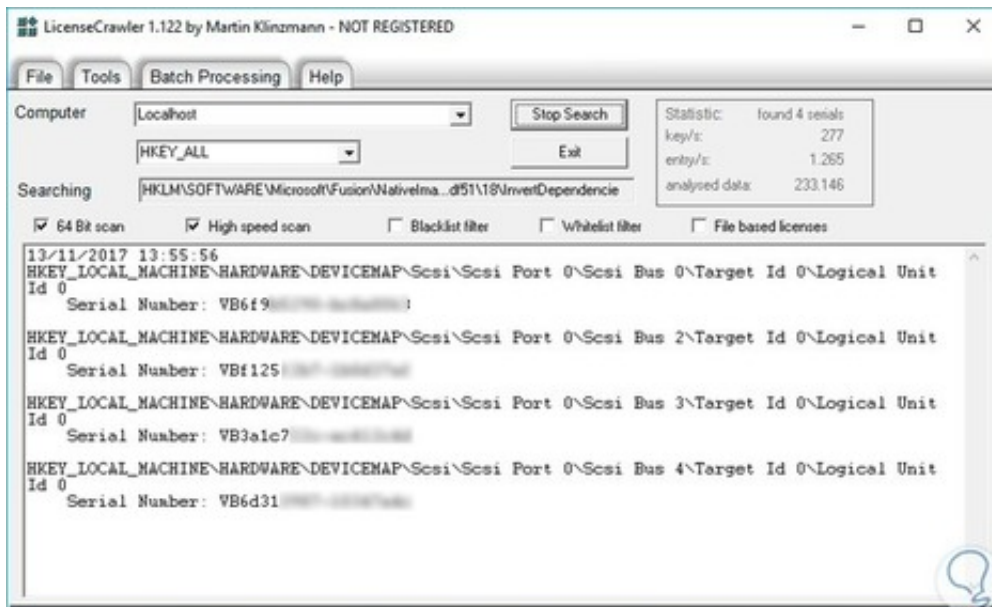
LicenseCrawler 1.122 by Martin Klinzmann - NOT REGISTERED

File | Tools | Batch Processing | Help

Computer Localhost

HKEY_ALL

Stop Search

Exit

Statistic: found 4 serials
key/s: 277
entry/s: 1.265
analysed data: 233.146

Searching HKLM\SOFTWARE\Microsoft\Fusion\NativeIma...df51\18\InvertDependencie

64 Bit scan High speed scan Blacklist filter Whitelist filter File based licenses

13/11/2017 13:55:56
HKEY_LOCAL_MACHINE\HARDWARE\DEVICEMAP\Scsi\Scsi Port 0\Scsi Bus 0\Target Id 0\Logical Unit Id 0
Serial Number: VB6f9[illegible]

HKEY_LOCAL_MACHINE\HARDWARE\DEVICEMAP\Scsi\Scsi Port 0\Scsi Bus 2\Target Id 0\Logical Unit Id 0
Serial Number: VBf125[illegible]

HKEY_LOCAL_MACHINE\HARDWARE\DEVICEMAP\Scsi\Scsi Port 0\Scsi Bus 3\Target Id 0\Logical Unit Id 0
Serial Number: VB3a1c7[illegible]

HKEY_LOCAL_MACHINE\HARDWARE\DEVICEMAP\Scsi\Scsi Port 0\Scsi Bus 4\Target Id 0\Logical Unit Id 0
Serial Number: VB6d31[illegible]